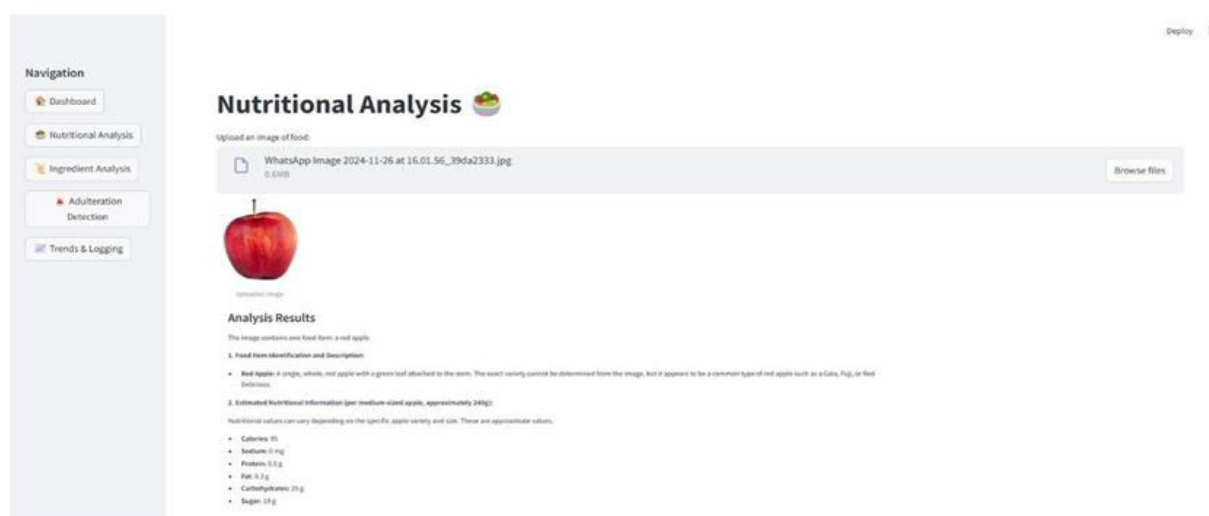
Deploy

Navigation

Dashboard

Nutritional Analysis

Ingredient Analysis

Adulteration Detection

Trends & Logging

Nutritional Analysis 🥗

Upload an image of food:

WhatsApp Image 2024-11-26 at 16.01.56_39da2333.jpg
0.6MB

Browse files

Uploaded Image

Analysis Results

The image contains one food item: a red apple.

1. Food Item Identification and Description:

- Red Apple: A single, whole, red apple with a green leaf attached to the stem. The exact variety cannot be determined from the image, but it appears to be a common type of red apple such as a Gala, Fuji, or Red Delicious.

2. Estimated Nutritional Information (per medium-sized apple, approximately 240g):

Nutritional values can vary depending on the specific apple variety and size. These are approximate values.

- Calories: 95
- Sodium: 0 mg
- Protein: 0.5 g
- Fat: 0.3 g
- Carbohydrates: 25 g
- Sugar: 19 g